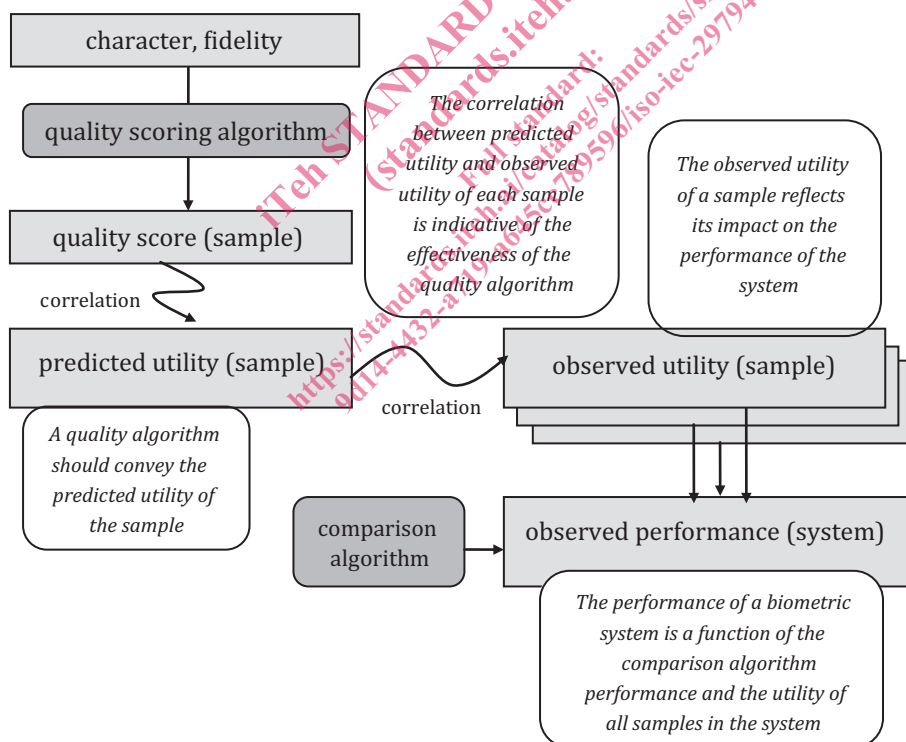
character, fidelity

quality scoring algorithm

quality score (sample)

correlation

predicted utility (sample)

*The correlation between predicted utility and observed utility of each sample is indicative of the effectiveness of the quality algorithm*

*The observed utility of a sample reflects its impact on the performance of the system*

observed utility (sample)

correlation

*A quality algorithm should convey the predicted utility of the sample*

comparison algorithm

observed performance (system)

*The performance of a biometric system is a function of the comparison algorithm performance and the utility of all samples in the system*

iTeh STANDARD PREVIEW (standards.iteh.ai) Full standard: https://standards.iteh.ai/catalog/standards/sist/9d14-4432-a19a-65c78596/iso-iec-29794